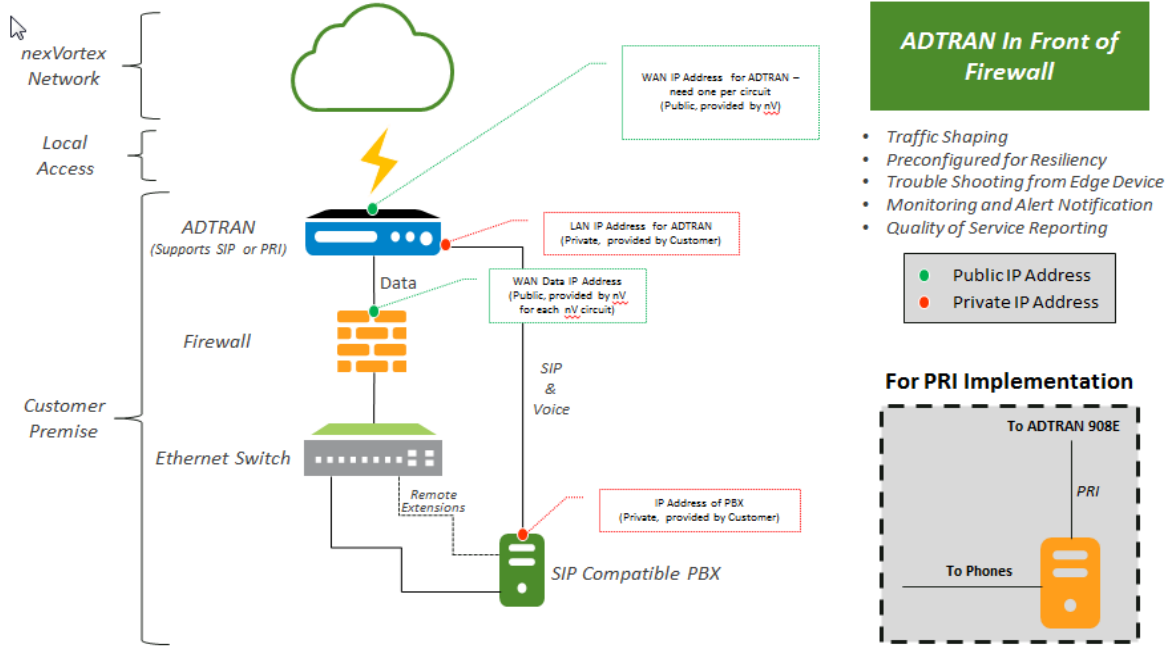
nexVortex Network

Local Access

Customer Premise

WAN IP Address for ADTRAN – need one per circuit (Public, provided by nV)

ADTRAN (Supports SIP or PRI)

LAN IP Address for ADTRAN (Private, provided by Customer)

Data

WAN Data IP Address (Public, provided by nV for each nV circuit)

Firewall

SIP & Voice

Ethernet Switch

Remote Extensions

IP Address of PBX (Private, provided by Customer)

SIP Compatible PBX

ADTRAN In Front of Firewall

• Traffic Shaping
• Preconfigured for Resiliency
• Trouble Shooting from Edge Device
• Monitoring and Alert Notification
• Quality of Service Reporting

Public IP Address
Private IP Address

For PRI Implementation

To ADTRAN 908E

PRI

To Phones